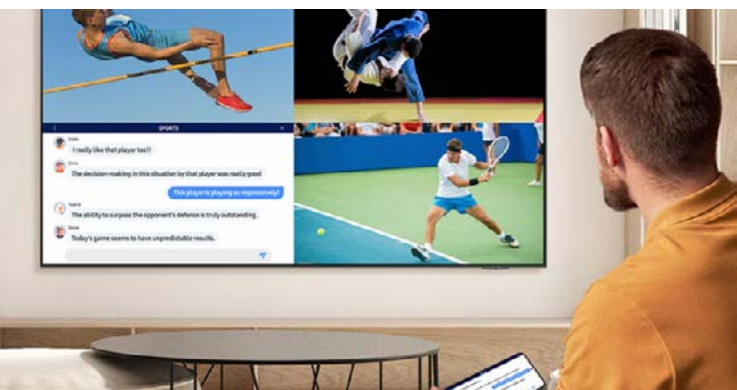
SPORTS

I really like that player too!!

The decision-making in this situation by that player was really good.

This player is playing so impressively!

The ability to surpass the opponent's defense is truly outstanding.

Today's game seems to have unpredictable results.